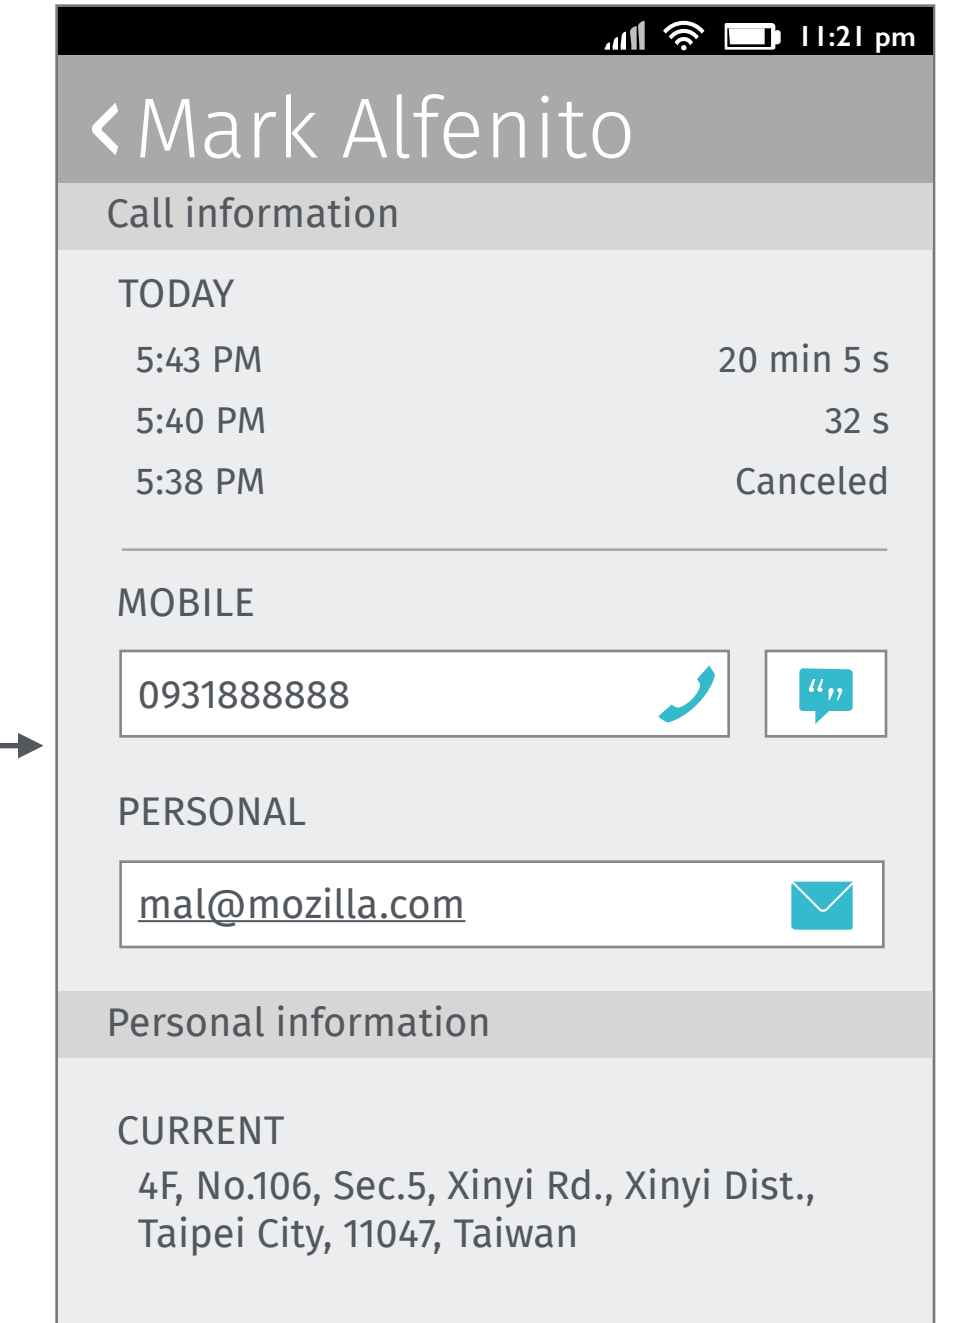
11:21 pm

Mark Alfenito

Call information

TODAY

5:43 PM 20 min 5 s

5:40 PM 32 s

5:38 PM Canceled

MOBILE

0931888888

PERSONAL

mal@mozilla.com

Personal information

CURRENT

4F, No.106, Sec.5, Xinyi Rd., Xinyi Dist., Taipei City, 11047, Taiwan